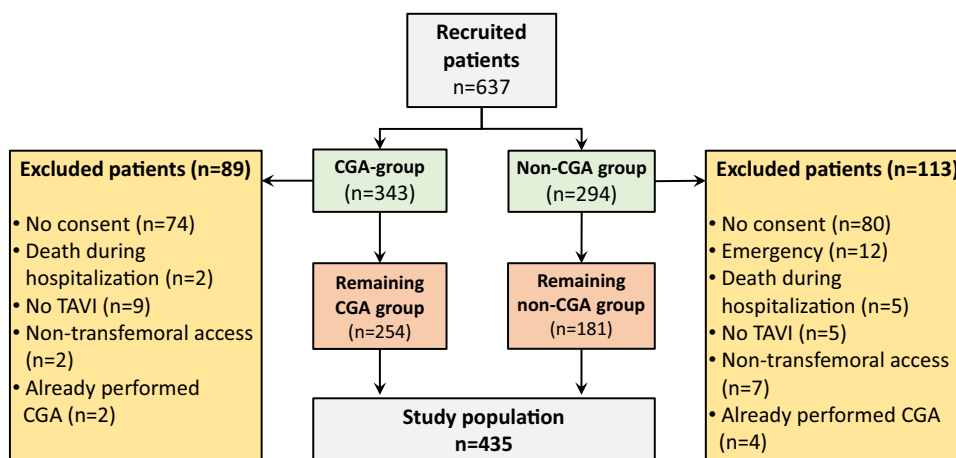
Recruited patients
n=637

Excluded patients (n=89)

• No consent (n=74)
• Death during hospitalization (n=2)
• No TAVI (n=9)
• Non-transfemoral access (n=2)
• Already performed CGA (n=2)

CGA-group
(n=343)

Non-CGA group
(n=294)

Excluded patients (n=113)

• No consent (n=80)
• Emergency (n=12)
• Death during hospitalization (n=5)
• No TAVI (n=5)
• Non-transfemoral access (n=7)
• Already performed CGA (n=4)

Remaining CGA group
(n=254)

Remaining non-CGA group
(n=181)

Study population
n=435